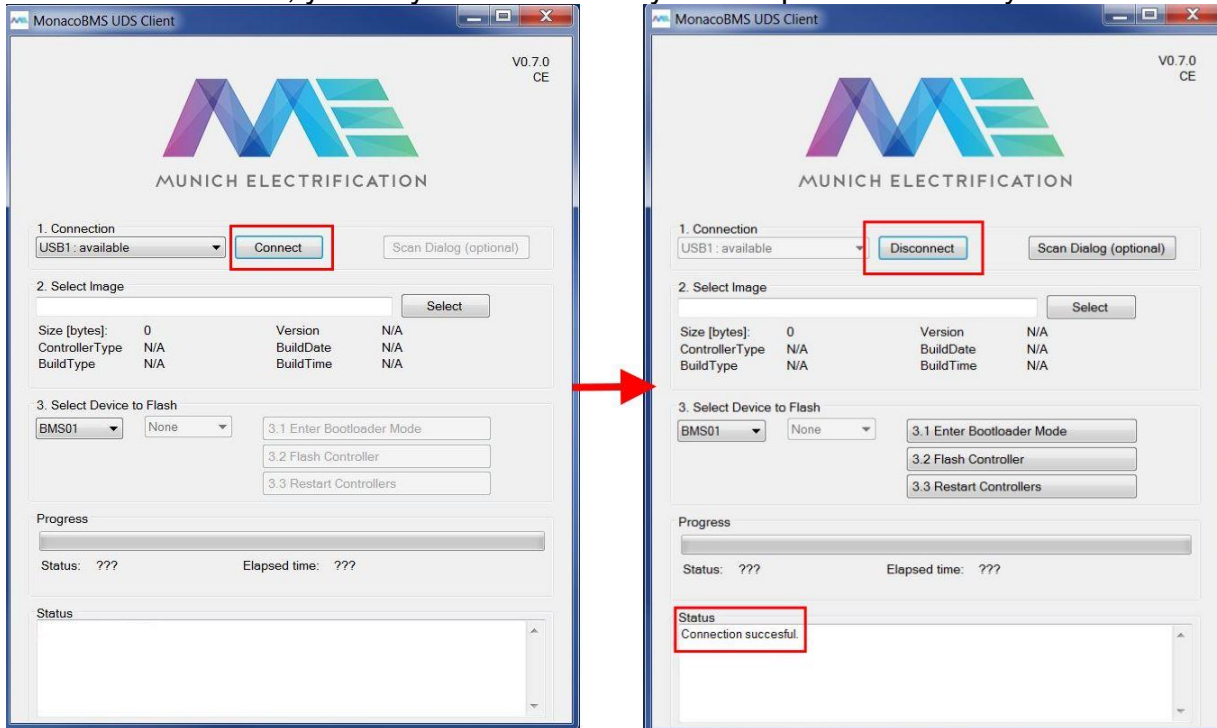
MonacoBMS UDS Client

V0.7.0
CE

MUNICH ELECTRIFICATION

1. Connection
USB1 : available
Connect
Scan Dialog (optional)

2. Select Image
Select

| Size [bytes]: | 0 | Version | N/A |
|---|---|---|---|
| ControllerType | N/A | BuildDate | N/A |
| BuildType | N/A | BuildTime | N/A |

3. Select Device to Flash
BMS01
None
3.1 Enter Bootloader Mode
3.2 Flash Controller
3.3 Restart Controllers

Progress
Status: ???
Elapsed time: ???

Status

MonacoBMS UDS Client

V0.7.0
CE

MUNICH ELECTRIFICATION

1. Connection
USB1 : available
Disconnect
Scan Dialog (optional)

2. Select Image
Select

| Size [bytes]: | 0 | Version | N/A |
|---|---|---|---|
| ControllerType | N/A | BuildDate | N/A |
| BuildType | N/A | BuildTime | N/A |

3. Select Device to Flash
BMS01
None
3.1 Enter Bootloader Mode
3.2 Flash Controller
3.3 Restart Controllers

Progress
Status: ???
Elapsed time: ???

Status
Connection succesful.